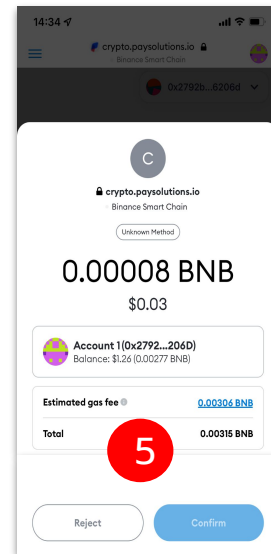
14:34

crypto.paysolutions.io
Binance Smart Chain

0x2792b...6206d

C

crypto.paysolutions.io
Binance Smart Chain

Unknown Method

0.00008 BNB
$0.03

Account 1 (0x2792...206D)
Balance: $1.26 (0.00277 BNB)

Estimated gas fee 0.00306 BNB

Total 0.00315 BNB

5

Reject

Confirm